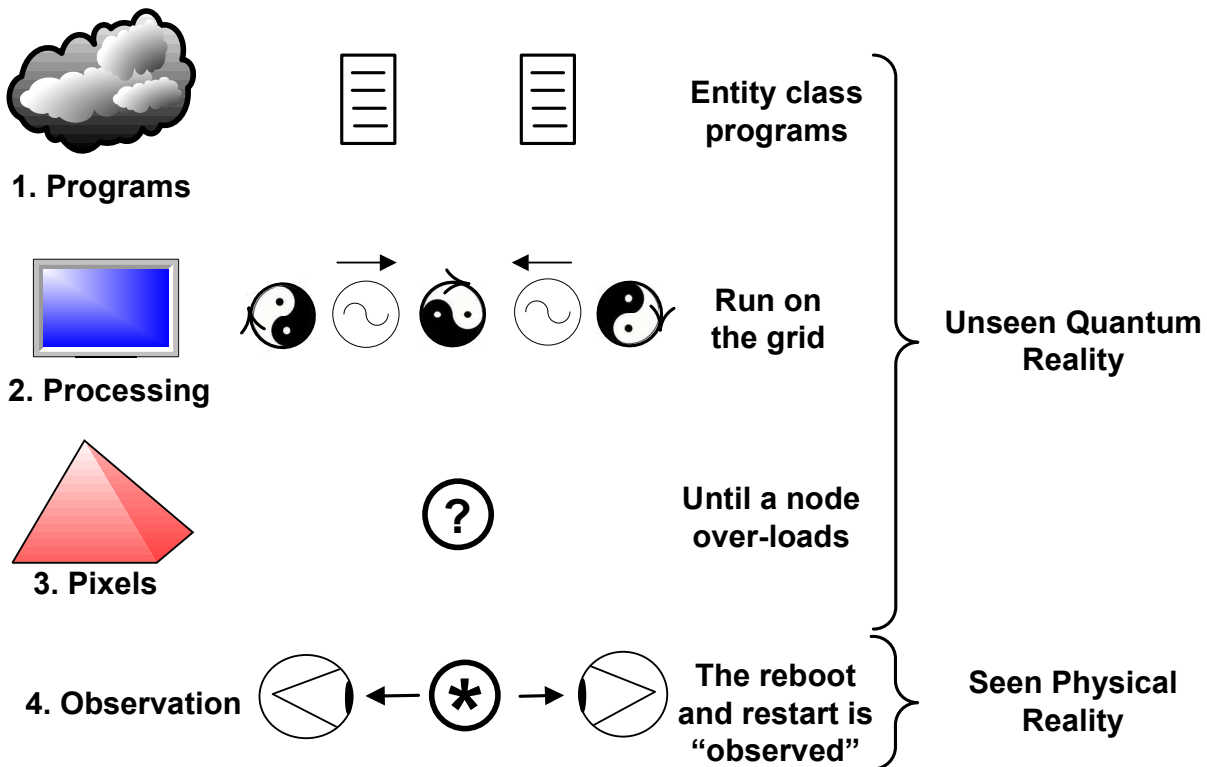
Entity class programs

1. Programs

Run on the grid

2. Processing

Unseen Quantum Reality

?

Until a node over-loads

3. Pixels

4. Observation

*

The reboot and restart is "observed"

Seen Physical Reality